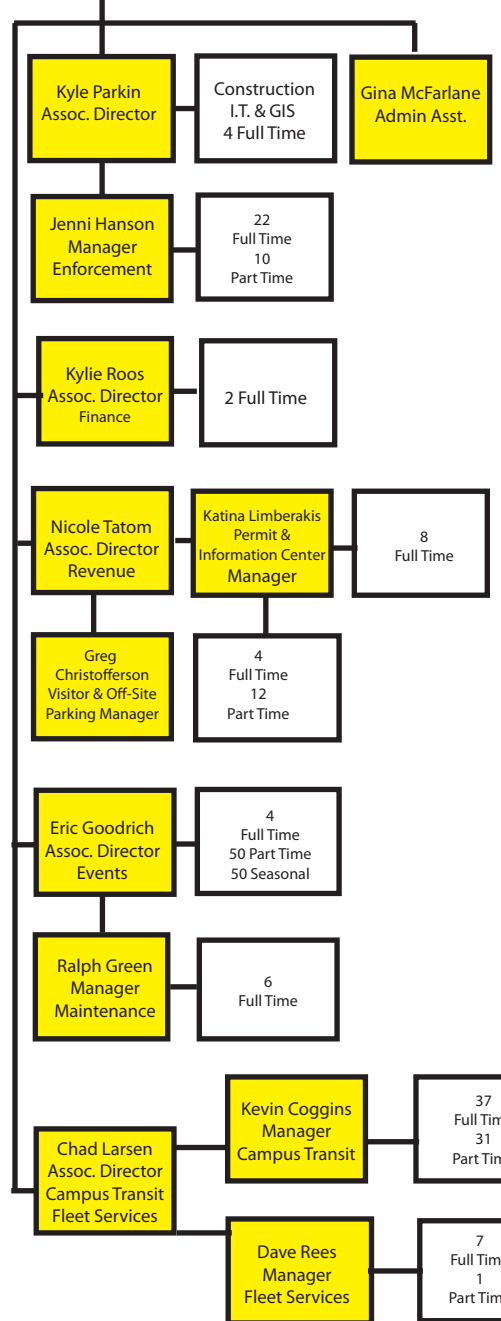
Kyle Parkin
Assoc. Director

Construction
I.T. & GIS
4 Full Time

Gina McFarlane
Admin Asst.

Jenni Hanson
Manager
Enforcement

22
Full Time
10
Part Time

Kylie Roos
Assoc. Director
Finance

2 Full Time

Nicole Tatom
Assoc. Director
Revenue

Katina Limberakis
Permit &
Information Center
Manager

8
Full Time

Greg
Christofferson
Visitor & Off-Site
Parking Manager

4
Full Time
12
Part Time

Eric Goodrich
Assoc. Director
Events

4
Full Time
50 Part Time
50 Seasonal

Ralph Green
Manager
Maintenance

6
Full Time

Kevin Coggins
Manager
Campus Transit

37
Full Tim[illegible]
31
Part Tim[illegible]

Chad Larsen
Assoc. Director
Campus Transit
Fleet Services

Dave Rees
Manager
Fleet Services

7
Full Tim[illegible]
1
Part Tim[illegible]